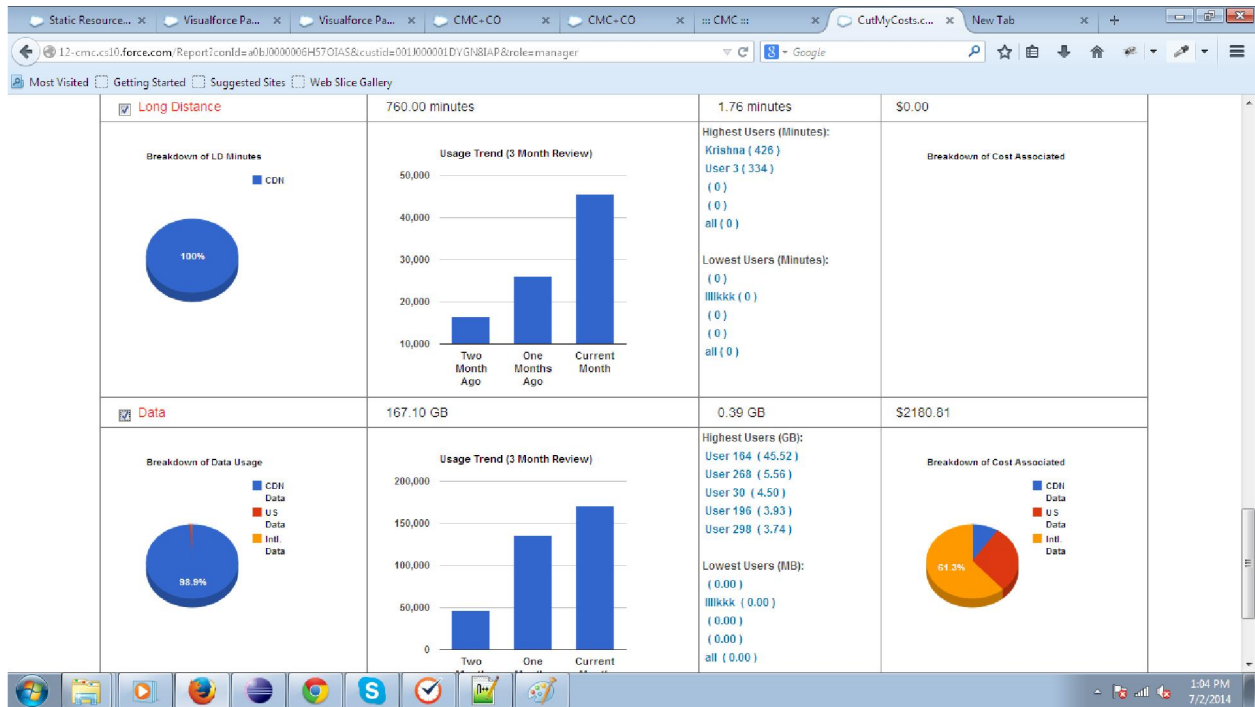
Static Resource... × Visualforce Pa... × Visualforce Pa... × CMC+CO × CMC+CO × ::: CMC ::: × CutMyCosts.c... × New Tab × +

12-cmc.cs10.force.com/Report?iconId=a0bJ0000006H57OIAS&custId=001J000001DYGN8IAP&role=manager

Google

Most Visited Getting Started Suggested Sites Web Slice Gallery

Long Distance | 760.00 minutes | 1.76 minutes | $0.00

Breakdown of LD Minutes

CDN

100%

Usage Trend (3 Month Review)

50,000
40,000
30,000
20,000
10,000

Two Month Ago
One Months Ago
Current Month

Highest Users (Minutes):
Krishna ( 426 )
User 3 ( 334 )
( 0 )
( 0 )
all ( 0 )

Lowest Users (Minutes):
( 0 )
llllkkk ( 0 )
( 0 )
( 0 )
all ( 0 )

Breakdown of Cost Associated

Data | 167.10 GB | 0.39 GB | $2180.81

Breakdown of Data Usage

CDN Data
US Data
Intl. Data

98.9%

Usage Trend (3 Month Review)

200,000
150,000
100,000
50,000
0

Two
One
Current

Highest Users (GB):
User 164 ( 45.52 )
User 268 ( 5.56 )
User 30 ( 4.50 )
User 196 ( 3.93 )
User 298 ( 3.74 )

Lowest Users (MB):
( 0.00 )
llllkkk ( 0.00 )
( 0.00 )
( 0.00 )
all ( 0.00 )

Breakdown of Cost Associated

CDN Data
US Data
Intl. Data

61.3%

1:04 PM
7/2/2014